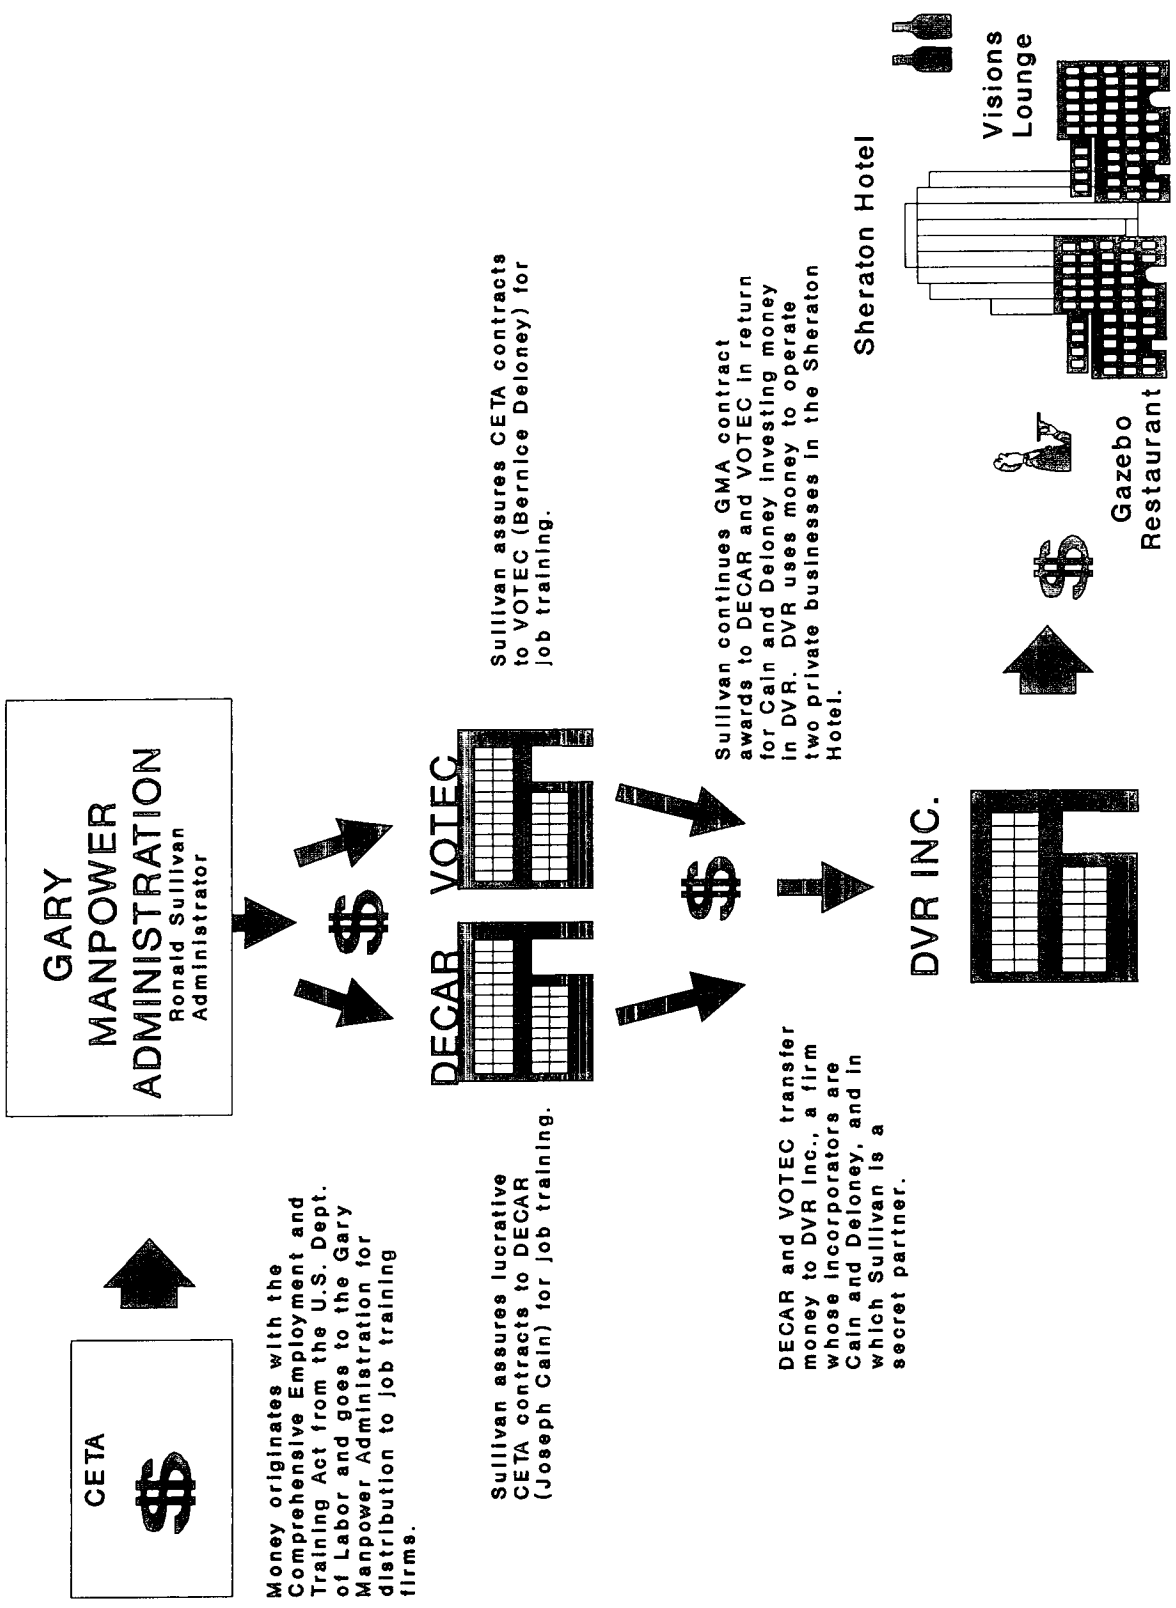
CETA

$

Money originates with the Comprehensive Employment and Training Act from the U.S. Dept. of Labor and goes to the Gary Manpower Administration for distribution to job training firms.

GARY MANPOWER ADMINISTRATION
Ronald Sullivan
Administrator

$

DECAR

VOTEC

Sullivan assures lucrative CETA contracts to DECAR (Joseph Cain) for job training.

Sullivan assures CETA contracts to VOTEC (Bernice Deloney) for job training.

$

DECAR and VOTEC transfer money to DVR Inc., a firm whose incorporators are Cain and Deloney, and in which Sullivan is a secret partner.

Sullivan continues GMA contract awards to DECAR and VOTEC in return for Cain and Deloney investing money in DVR. DVR uses money to operate two private businesses in the Sheraton Hotel.

DVR INC.

$

Sheraton Hotel

Gazebo Restaurant

Visions Lounge